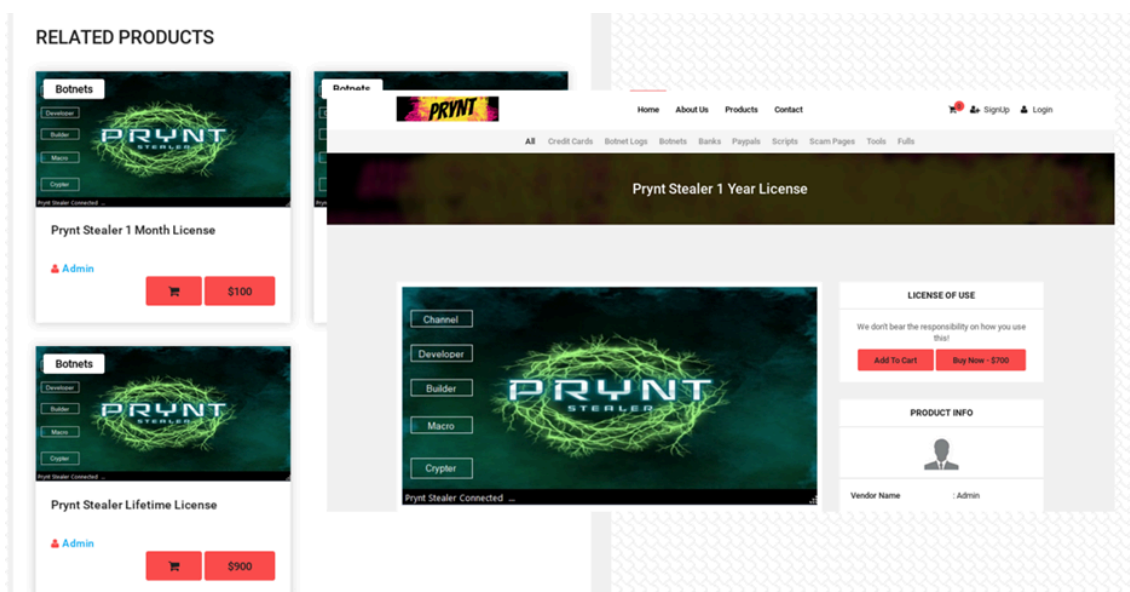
RELATED PRODUCTS

Botnets

Developer
Builder
Macro
Crypter

PRYNT STEALER

Prynt Stealer Connected ...

Prynt Stealer 1 Month License

Admin

$100

Botnets

Developer
Builder
Macro
Crypter

PRYNT STEALER

Prynt Stealer Connected ...

Prynt Stealer Lifetime License

Admin

$900

Botnets

PRYNT

Home About Us Products Contact

SignUp Login

All Credit Cards Botnet Logs Botnets Banks Paypals Scripts Scam Pages Tools Fulls

Prynt Stealer 1 Year License

Channel
Developer
Builder
Macro
Crypter

PRYNT STEALER

Prynt Stealer Connected ...

LICENSE OF USE

We don't bear the responsibility on how you use this!

Add To Cart

Buy Now - $700

PRODUCT INFO

Vendor Name : Admin